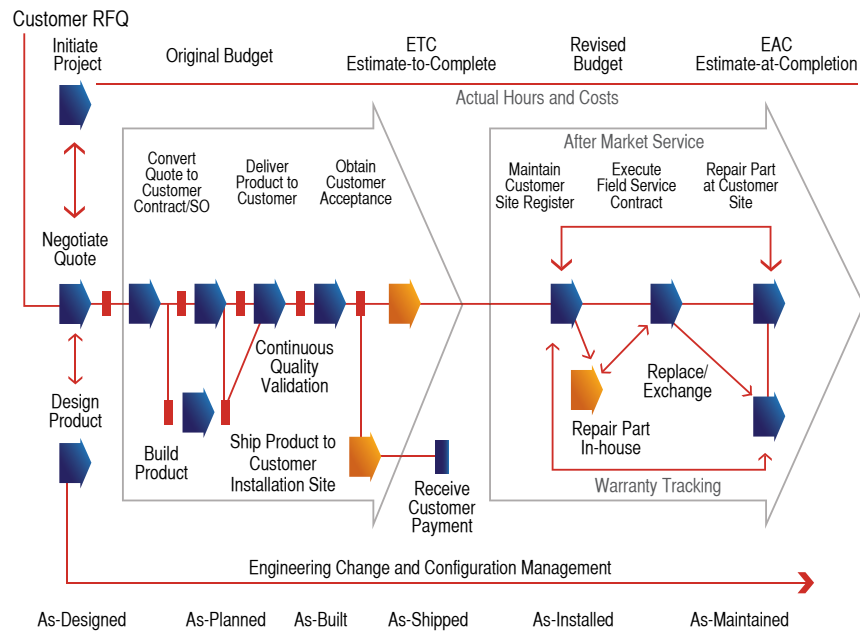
Customer RFQ

Initiate Project

Original Budget

ETC
Estimate-to-Complete

Revised Budget

EAC
Estimate-at-Completion

Actual Hours and Costs

After Market Service

Convert Quote to Customer Contract/SO

Deliver Product to Customer

Obtain Customer Acceptance

Maintain Customer Site Register

Execute Field Service Contract

Repair Part at Customer Site

Negotiate Quote

Continuous Quality Validation

Replace/ Exchange

Repair Part In-house

Design Product

Build Product

Ship Product to Customer Installation Site

Receive Customer Payment

Warranty Tracking

Engineering Change and Configuration Management

As-Designed

As-Planned

As-Built

As-Shipped

As-Installed

As-Maintained